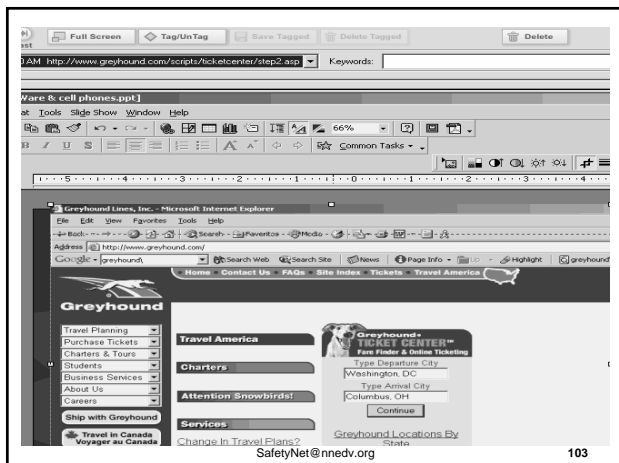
est

Full Screen

Tag/UnTag

Save Tagged

Delete Tagged

Delete

0 AM http://www.greyhound.com/scripts/ticketcenter/step2.asp

Keywords:

Ware & cell phones.ppt]

at Tools Slide Show Window Help

66%

Common Tasks

Greyhound Lines, Inc. - Microsoft Internet Explorer

File Edit View Favorites Tools Help

Back Search Favorites Media

Address http://www.greyhound.com/

Google greyhound\ Search Web Search Site News Page Info Highlight greyhound

Home • Contact Us • FAQs • Site Index • Tickets • Travel America

Greyhound

Travel Planning

Purchase Tickets

Charters & Tours

Students

Business Services

About Us

Careers

Ship with Greyhound

Travel in Canada Voyager au Canada

Travel America

Charters

Attention Snowbirds!

Services

Change In Travel Plans?

Greyhound TICKET CENTER

Fare Finder & Online Ticketing

Type Departure City

Washington, DC

Type Arrival City

Columbus, OH

Continue

Greyhound Locations By State

SafetyNet@nnedv.org

103